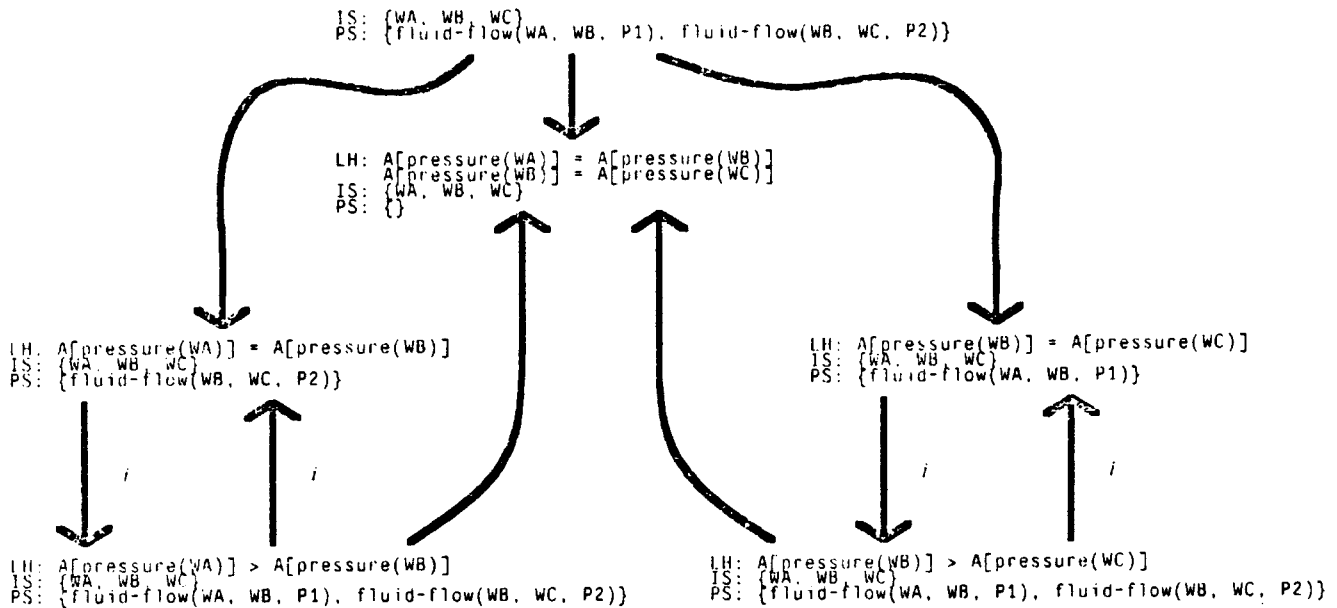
IS: {WA, WB, WC}
PS: {fluid-flow(WA, WB, P1), fluid-flow(WB, WC, P2)}

LH: A[pressure(WA)] = A[pressure(WB)]
A[pressure(WB)] = A[pressure(WC)]
IS: {WA, WB, WC}
PS: {}

LH: A[pressure(WA)] = A[pressure(WB)]
IS: {WA, WB, WC}
PS: {fluid-flow(WB, WC, P2)}

LH: A[pressure(WB)] = A[pressure(WC)]
IS: {WA, WB, WC}
PS: {fluid-flow(WA, WB, P1)}

i

i

i

i

LH: A[pressure(WA)] > A[pressure(WB)]
IS: {WA, WB, WC}
PS: {fluid-flow(WA, WB, P1), fluid-flow(WB, WC, P2)}

LH: A[pressure(WB)] > A[pressure(WC)]
IS: {WA, WB, WC}
PS: {fluid-flow(WA, WB, P1), fluid-flow(WB, WC, P2)}